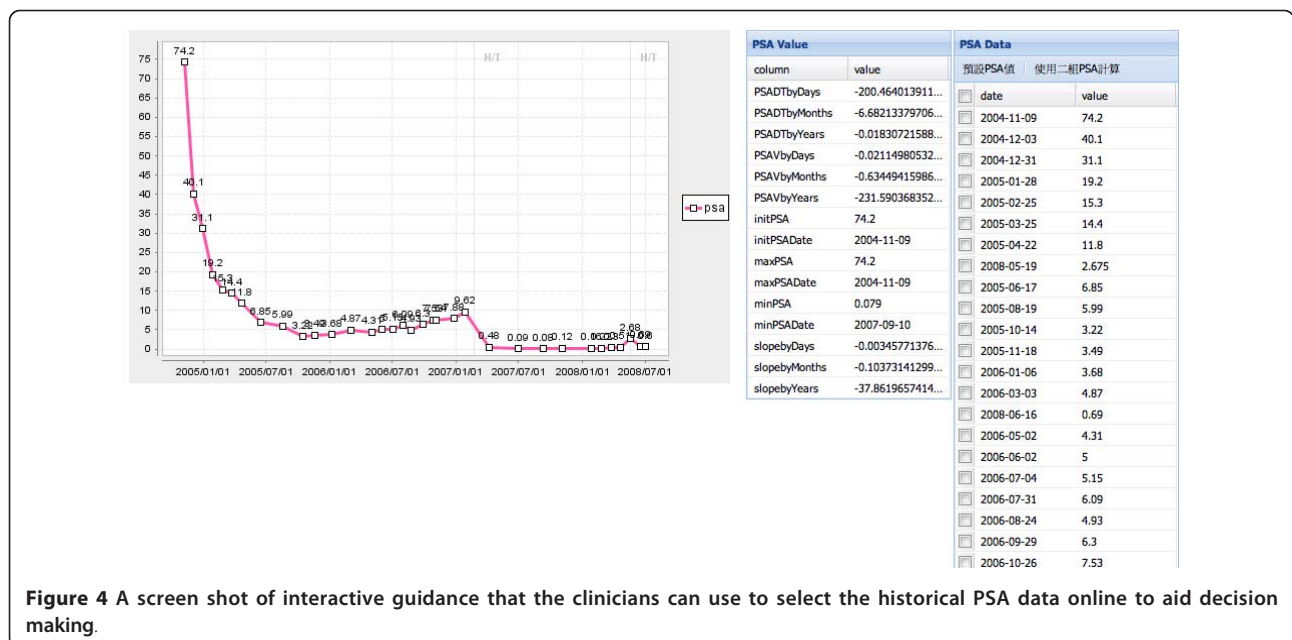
75
70
65
60
55
50
45
40
35
30
25
20
15
10
5
0

74.2
40.1
31.1
19.2
15.3
14.4
11.8
6.85
5.99
3.22
3.49
3.68
4.87
4.31
5.15
6.09
4.93
6.3
7.53
7.88
9.62
0.48
0.09
0.08
0.12
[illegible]
2.68
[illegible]

H/T
H/T

psa

2005/01/01 2005/07/01 2006/01/01 2006/07/01 2007/01/01 2007/07/01 2008/01/01 2008/07/01

PSA Value

| column | value |
|---|---|
| PSADTbyDays | -200.464013911... |
| PSADTbyMonths | -6.68213379706... |
| PSADTbyYears | -0.01830721588... |
| PSAVbyDays | -0.02114980532... |
| PSAVbyMonths | -0.63449415986... |
| PSAVbyYears | -231.590368352... |
| initPSA | 74.2 |
| initPSADate | 2004-11-09 |
| maxPSA | 74.2 |
| maxPSADate | 2004-11-09 |
| minPSA | 0.079 |
| minPSADate | 2007-09-10 |
| slopebyDays | -0.00345771376... |
| slopebyMonths | -0.10373141299... |
| slopebyYears | -37.8619657414... |

PSA Data

預設PSA值 使用二組PSA計算

| date | value |
|---|---|
| 2004-11-09 | 74.2 |
| 2004-12-03 | 40.1 |
| 2004-12-31 | 31.1 |
| 2005-01-28 | 19.2 |
| 2005-02-25 | 15.3 |
| 2005-03-25 | 14.4 |
| 2005-04-22 | 11.8 |
| 2008-05-19 | 2.675 |
| 2005-06-17 | 6.85 |
| 2005-08-19 | 5.99 |
| 2005-10-14 | 3.22 |
| 2005-11-18 | 3.49 |
| 2006-01-06 | 3.68 |
| 2006-03-03 | 4.87 |
| 2008-06-16 | 0.69 |
| 2006-05-02 | 4.31 |
| 2006-06-02 | 5 |
| 2006-07-04 | 5.15 |
| 2006-07-31 | 6.09 |
| 2006-08-24 | 4.93 |
| 2006-09-29 | 6.3 |
| 2006-10-26 | 7.53 |

**Figure 4 A screen shot of interactive guidance that the clinicians can use to select the historical PSA data online to aid decision making**.